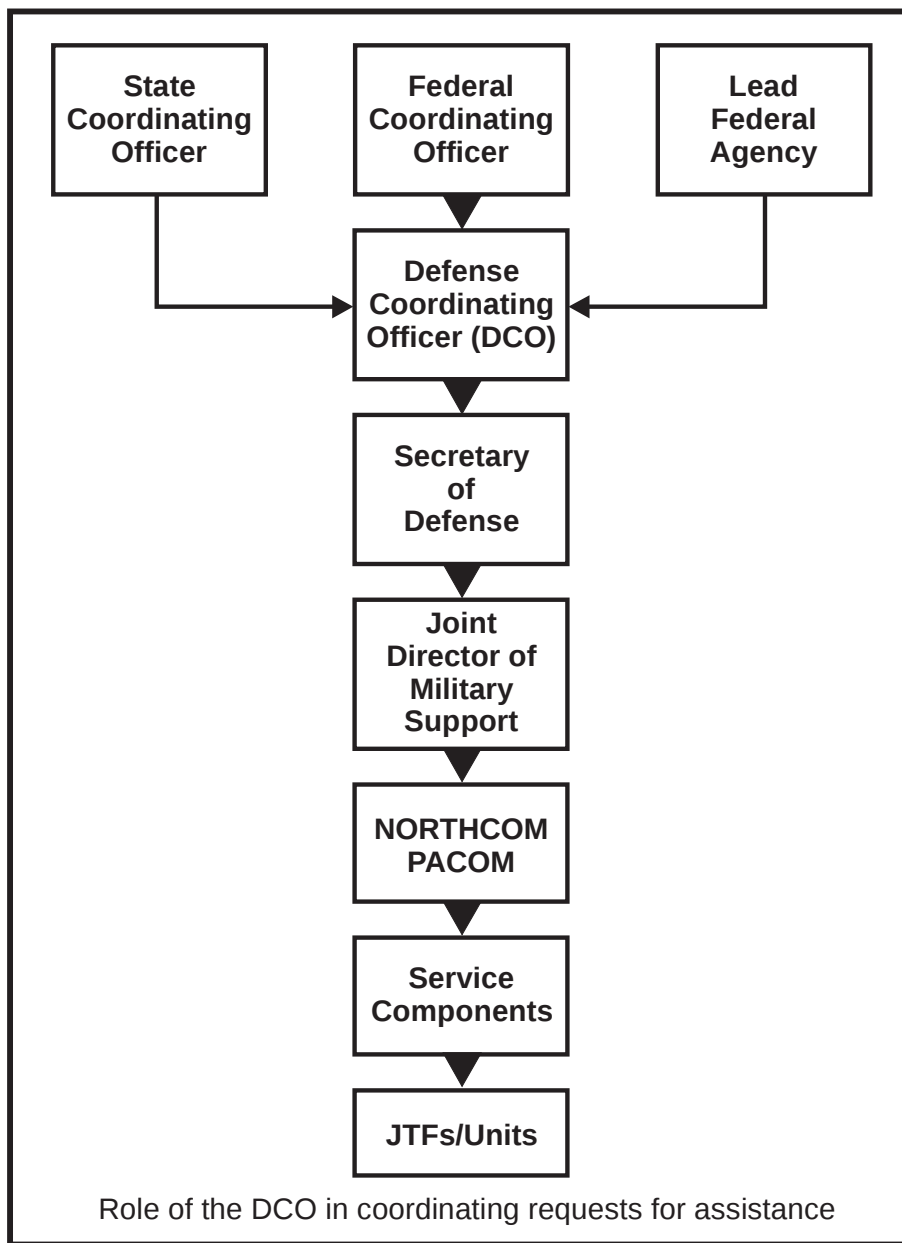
State Coordinating Officer

Federal Coordinating Officer

Lead Federal Agency

Defense Coordinating Officer (DCO)

Secretary of Defense

Joint Director of Military Support

NORTHCOM PACOM

Service Components

JTFs/Units

Role of the DCO in coordinating requests for assistance